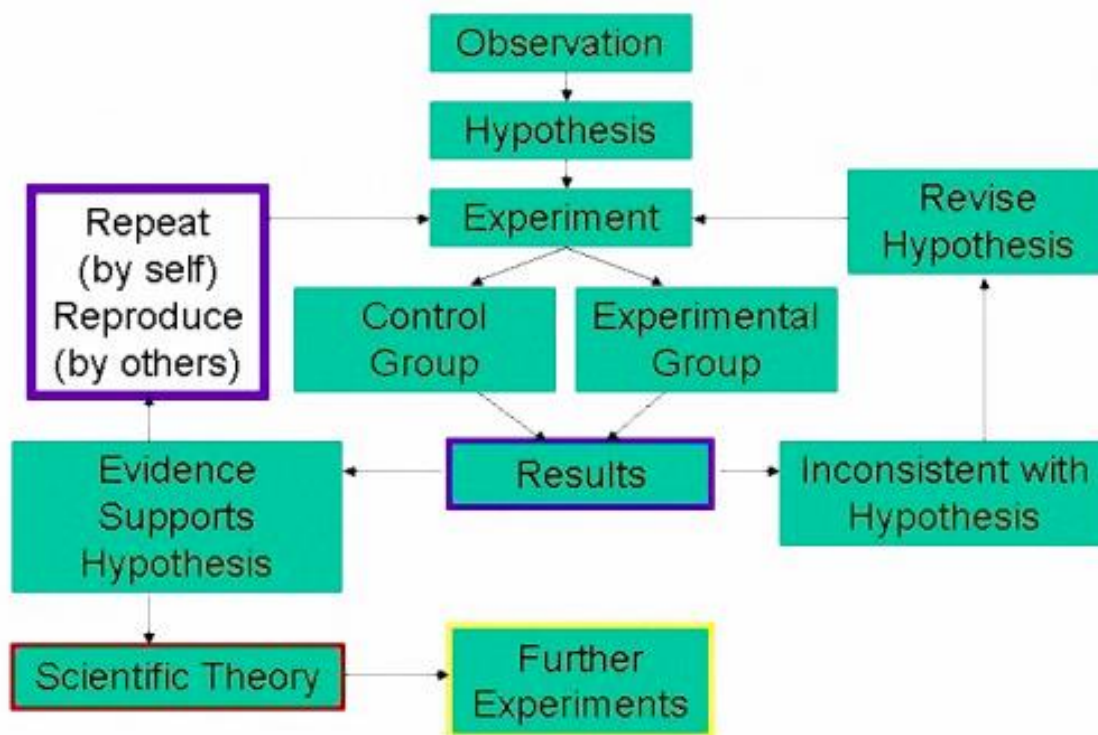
Observation

Hypothesis

Repeat (by self) Reproduce (by others)

Experiment

Revise Hypothesis

Control Group

Experimental Group

Evidence Supports Hypothesis

Results

Inconsistent with Hypothesis

Scientific Theory

Further Experiments